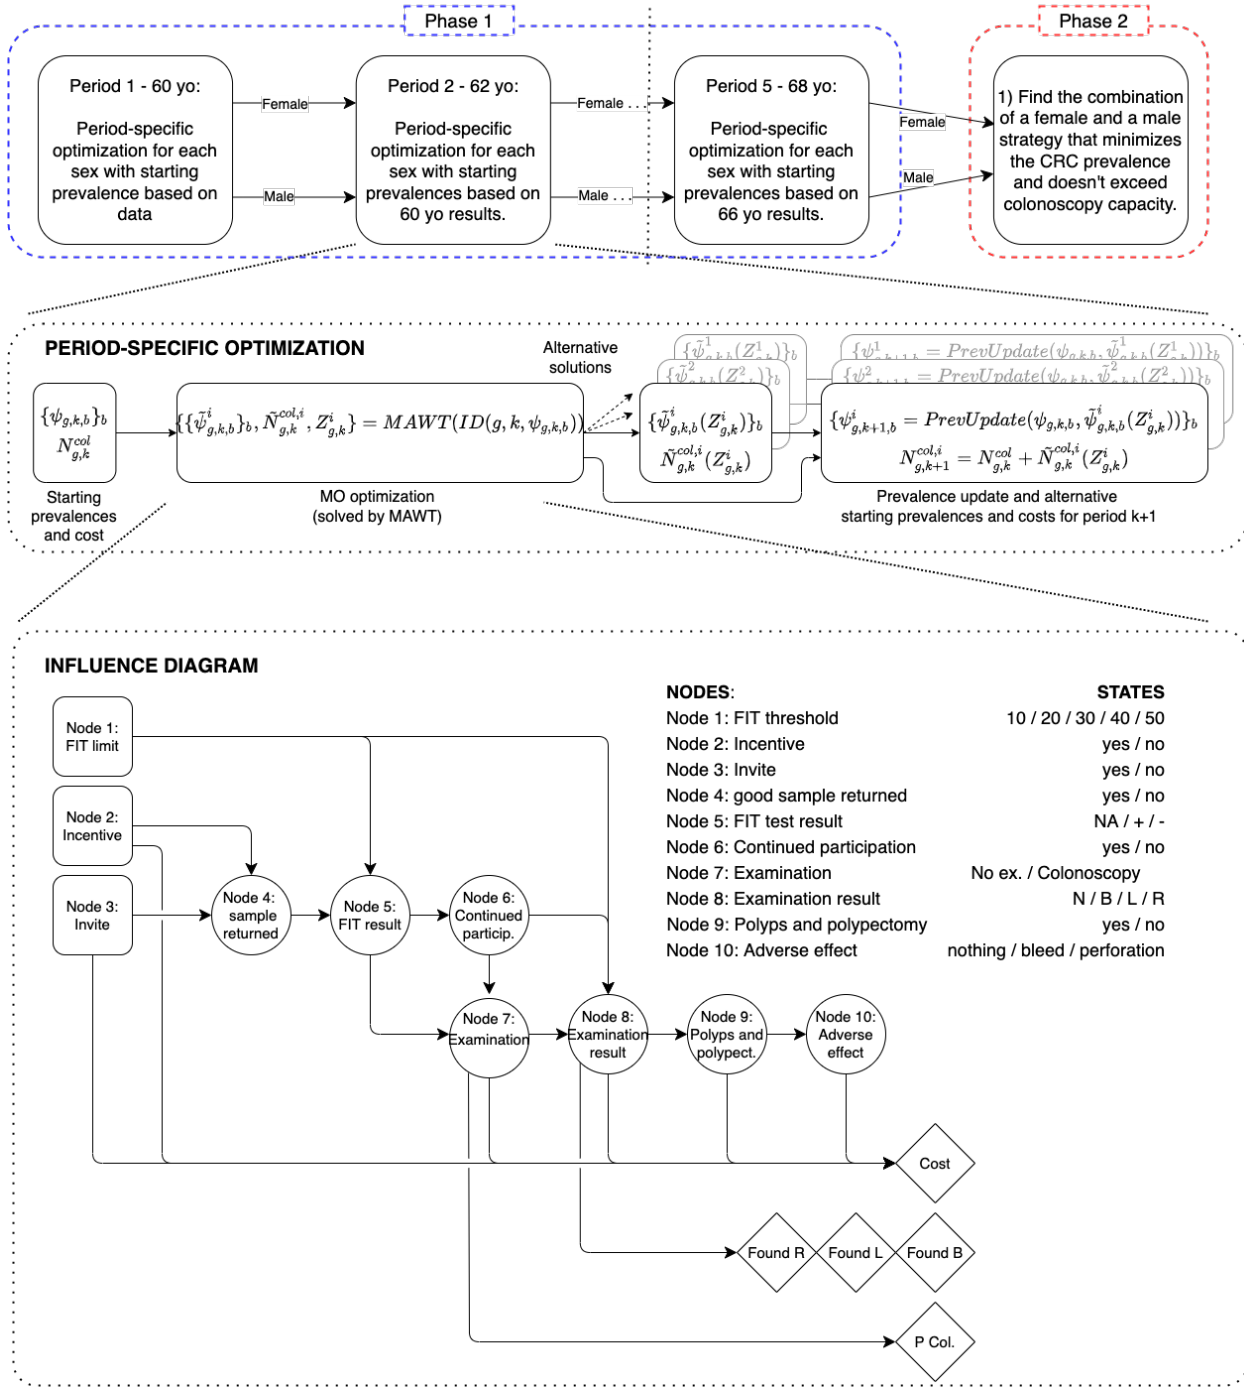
Phase 1

Phase 2

Period 1 - 60 yo:

Period-specific optimization for each sex with starting prevalence based on data

Female

Male

Period 2 - 62 yo:

Period-specific optimization for each sex with starting prevalences based on 60 yo results.

Female . . .

Male . . .

Period 5 - 68 yo:

Period-specific optimization for each sex with starting prevalences based on 66 yo results.

Female

Male

1) Find the combination of a female and a male strategy that minimizes the CRC prevalence and doesn't exceed colonoscopy capacity.

PERIOD-SPECIFIC OPTIMIZATION

Alternative solutions

$\{\psi_{g,k,b}\}_b$
$N^{col}_{g,k}$

Starting prevalences and cost

$\{\{\tilde{\psi}^i_{g,k,b}\}_b, \tilde{N}^{col,i}_{g,k}, Z^i_{g,k}\} = MAWT(ID(g,k,\psi_{g,k,b}))$

MO optimization (solved by MAWT)

$\{\tilde{\psi}^i_{g,k,b}(Z^i_{g,k})\}_b$
$\tilde{N}^{col,i}_{g,k}(Z^i_{g,k})$

$\{\psi^i_{g,k+1,b} = PrevUpdate(\psi_{g,k,b}, \tilde{\psi}^i_{g,k,b}(Z^i_{g,k}))\}_b$
$N^{col,i}_{g,k+1} = N^{col}_{g,k} + \tilde{N}^{col,i}_{g,k}(Z^i_{g,k})$

Prevalence update and alternative starting prevalences and costs for period k+1

INFLUENCE DIAGRAM

Node 1: FIT limit

Node 2: Incentive

Node 3: Invite

Node 4: sample returned

Node 5: FIT result

Node 6: Continued particip.

Node 7: Examination

Node 8: Examination result

Node 9: Polyps and polypect.

Node 10: Adverse effect

Cost

Found R

Found L

Found B

P Col.

| NODES: | STATES |
|---|---|
| Node 1: FIT threshold | 10 / 20 / 30 / 40 / 50 |
| Node 2: Incentive | yes / no |
| Node 3: Invite | yes / no |
| Node 4: good sample returned | yes / no |
| Node 5: FIT test result | NA / + / - |
| Node 6: Continued participation | yes / no |
| Node 7: Examination | No ex. / Colonoscopy |
| Node 8: Examination result | N / B / L / R |
| Node 9: Polyps and polypectomy | yes / no |
| Node 10: Adverse effect | nothing / bleed / perforation |